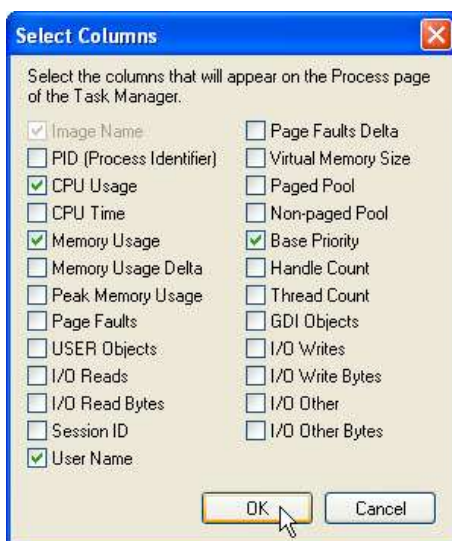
Select Columns

Select the columns that will appear on the Process page of the Task Manager.

Image Name
PID (Process Identifier)
CPU Usage
CPU Time
Memory Usage
Memory Usage Delta
Peak Memory Usage
Page Faults
USER Objects
I/O Reads
I/O Read Bytes
Session ID
User Name

Page Faults Delta
Virtual Memory Size
Paged Pool
Non-paged Pool
Base Priority
Handle Count
Thread Count
GDI Objects
I/O Writes
I/O Write Bytes
I/O Other
I/O Other Bytes

OK
Cancel